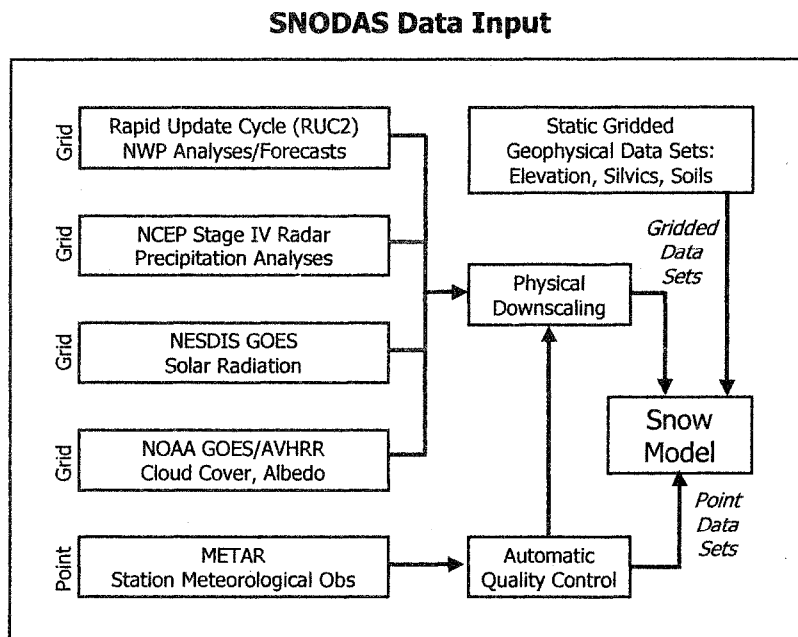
SNODAS Data Input

Grid
Rapid Update Cycle (RUC2) NWP Analyses/Forecasts

Grid
NCEP Stage IV Radar Precipitation Analyses

Grid
NESDIS GOES Solar Radiation

Grid
NOAA GOES/AVHRR Cloud Cover, Albedo

Point
METAR Station Meteorological Obs

Static Gridded Geophysical Data Sets: Elevation, Silvics, Soils

Gridded Data Sets

Physical Downscaling

Snow Model

Point Data Sets

Automatic Quality Control